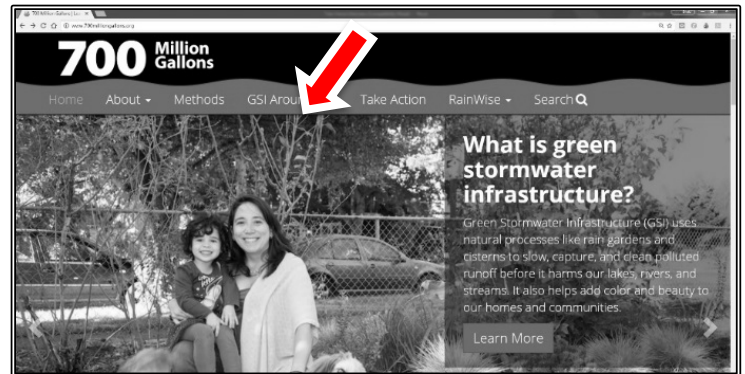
700 Million Gallons

Home About ▾ Methods GSI Arou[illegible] Take Action RainWise ▾ Search

What is green stormwater infrastructure?

Green Stormwater Infrastructure (GSI) uses natural processes like rain gardens and cisterns to slow, capture, and clean polluted runoff before it harms our lakes, rivers, and streams. It also helps add color and beauty to our homes and communities.

Learn More